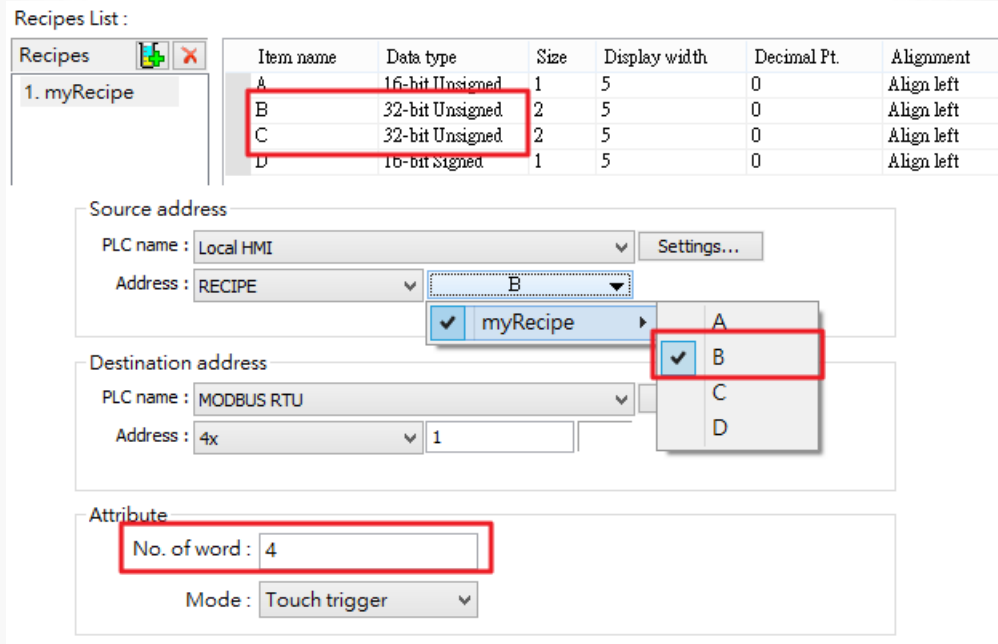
Recipes List :

Recipes

1. myRecipe

| Item name | Data type | Size | Display width | Decimal Pt. | Alignment |
|---|---|---|---|---|---|
| A | 16-bit Unsigned | 1 | 5 | 0 | Align left |
| B | 32-bit Unsigned | 2 | 5 | 0 | Align left |
| C | 32-bit Unsigned | 2 | 5 | 0 | Align left |
| D | 16-bit Signed | 1 | 5 | 0 | Align left |

Source address

PLC name : Local HMI

Settings...

Address : RECIPE

B

myRecipe

A

B

C

D

Destination address

PLC name : MODBUS RTU

Address : 4x

1

Attribute

No. of word : 4

Mode : Touch trigger